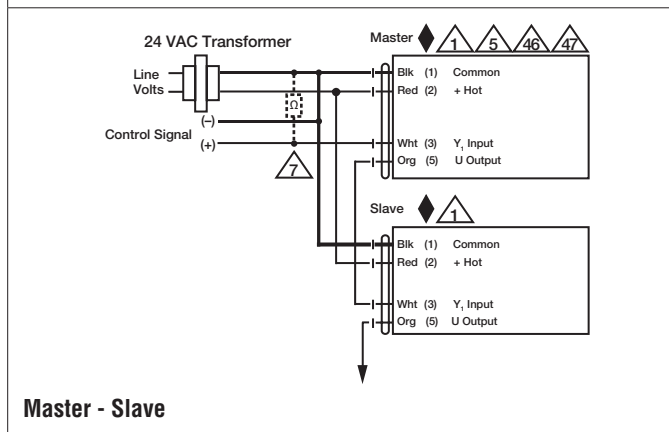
24 VAC Transformer

Master 1 5 46 47

Line Volts

Ω

(–)

Control Signal

(+)

7

Blk (1) Common
Red (2) + Hot

Wht (3) $Y_1$ Input
Org (5) U Output

Slave 1

Blk (1) Common
Red (2) + Hot

Wht (3) $Y_1$ Input
Org (5) U Output

Master - Slave